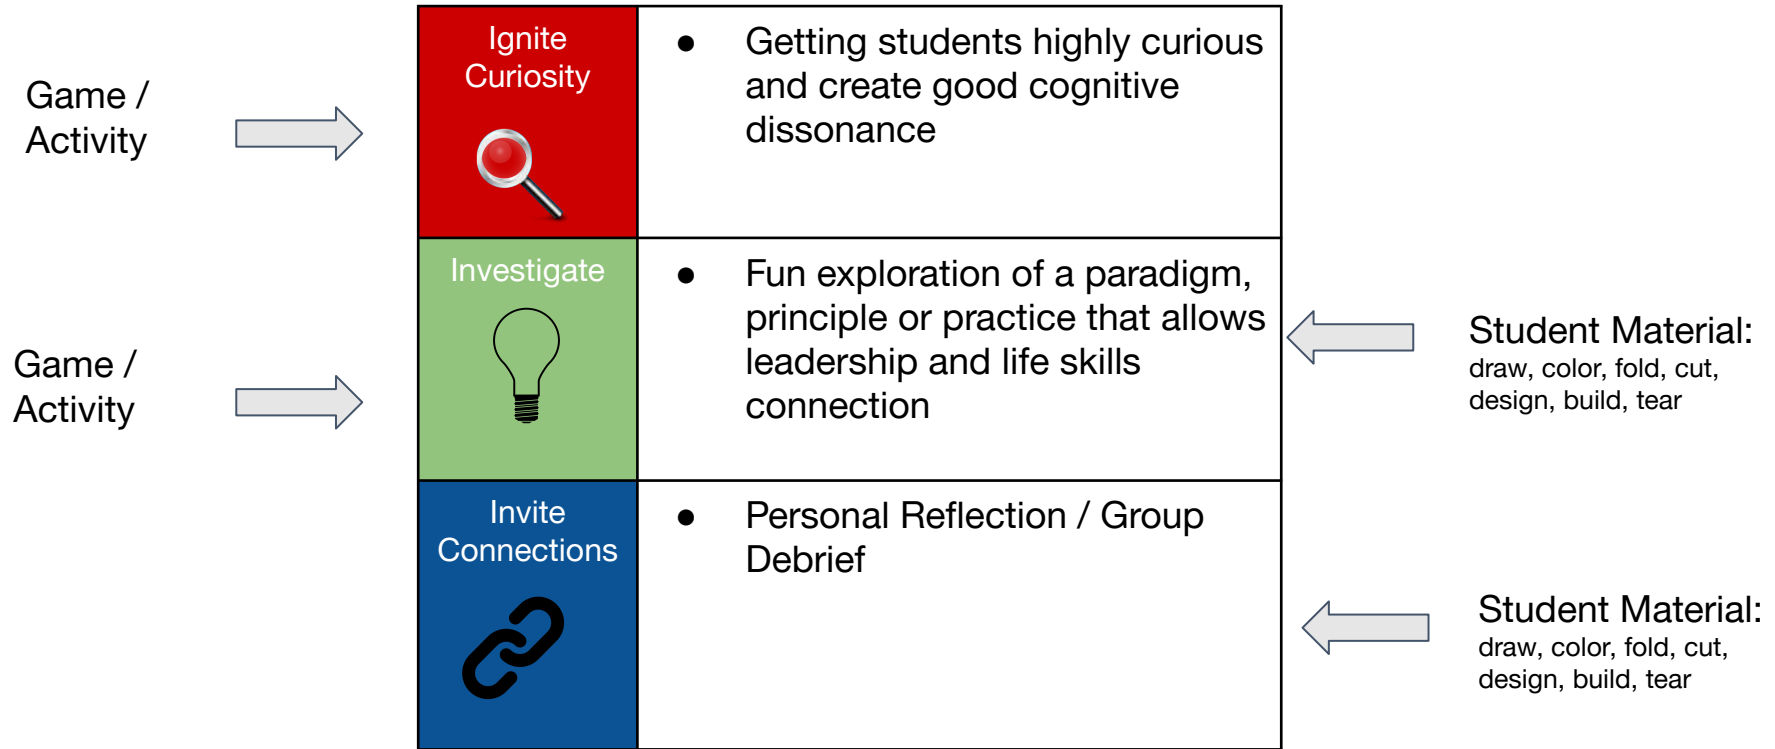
Game / Activity

Game / Activity

| Ignite Curiosity | • Getting students highly curious and create good cognitive dissonance |
|---|---|
| Investigate | • Fun exploration of a paradigm, principle or practice that allows leadership and life skills connection |
| Invite Connections | • Personal Reflection / Group Debrief |

Student Material:
draw, color, fold, cut, design, build, tear

Student Material:
draw, color, fold, cut, design, build, tear